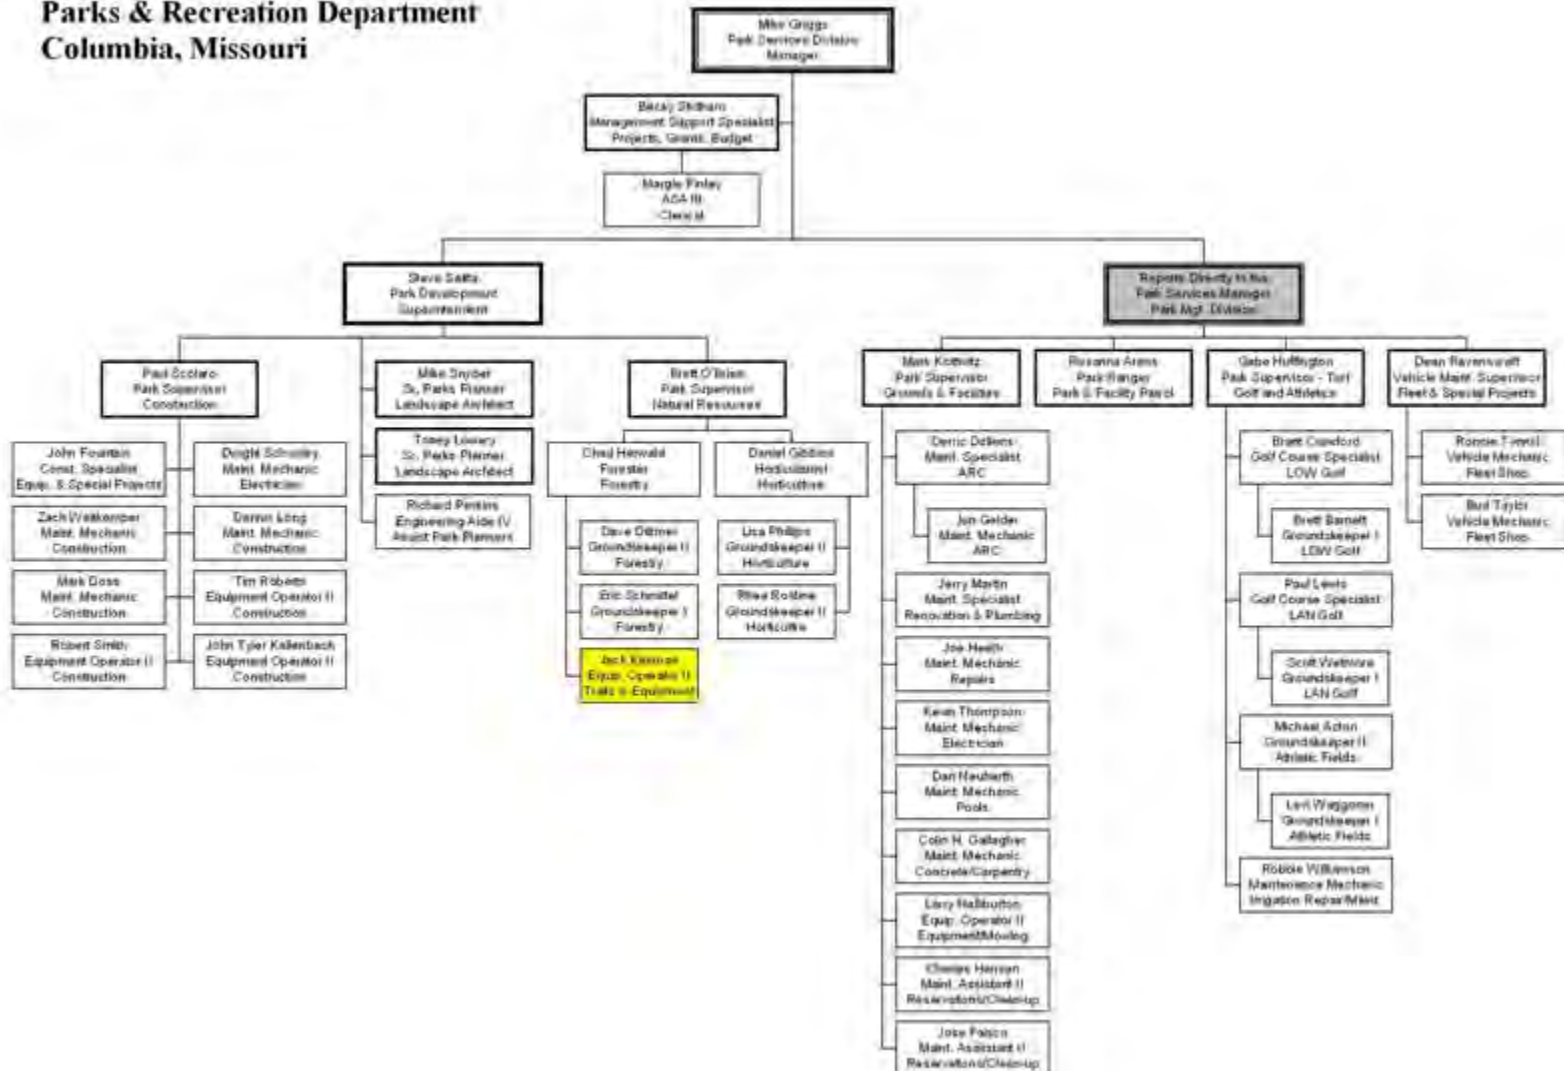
Parks & Recreation Department
Columbia, Missouri

Mike Griggs
Park Services Division
Manager

Becky Shidham
Management Support Specialist
Projects, Grants, Budget

Margie Finley
ASA III
Clerical

Steve Saitta
Park Development
Superintendent

Reports Directly to the
Park Services Manager
Park Mgt. Division

Paul Scolaro
Park Supervisor
Construction

Mike Snyder
Sr. Parks Planner
Landscape Architect

Brett O'Brien
Park Supervisor
Natural Resources

Mark Kolbnitz
Park Supervisor
Grounds & Facilities

Rosanna Arens
Park Ranger
Park & Facility Patrol

Gabe Huffington
Park Supervisor - Turf
Golf and Athletics

Dean Ravenscraft
Vehicle Maint. Supervisor
Fleet & Special Projects

John Fountain
Const. Specialist
Equip. & Special Projects

Dwight Schuster
Maint. Mechanic
Electrician

Zach Weekemper
Maint. Mechanic
Construction

Darren Long
Maint. Mechanic
Construction

Mark Goss
Maint. Mechanic
Construction

Tim Roberts
Equipment Operator II
Construction

Robert Smith
Equipment Operator II
Construction

John Tyler Kallenbach
Equipment Operator II
Construction

Torey Lowary
Sr. Parks Planner
Landscape Architect

Richard Perkins
Engineering Aide IV
Assist Park Planners

Chad Herwald
Forester
Forestry

Daniel Gibbins
Horticulturist
Horticulture

Dave Dittmer
Groundskeeper II
Forestry

Lisa Phillips
Groundskeeper II
Horticulture

Eric Schmitter
Groundskeeper I
Forestry

Rhea Roldine
Groundskeeper II
Horticulture

Jack Kinman
Equip. Operator II
Trails & Equipment

Derric Dellens
Maint. Specialist
ARC

Jon Gelder
Maint. Mechanic
ARC

Jerry Martin
Maint. Specialist
Renovation & Plumbing

Joe Heath
Maint. Mechanic
Repairs

Kevin Thompson
Maint. Mechanic
Electrician

Dan Neuharth
Maint. Mechanic
Pools

Colin N. Gallagher
Maint. Mechanic
Concrete/Carpentry

Larry Halliburton
Equip. Operator II
Equipment/Mowing

Charles Hanson
Maint. Assistant II
Reservations/Clean-up

Jose Palacio
Maint. Assistant II
Reservations/Clean-up

Brent Crawford
Golf Course Specialist
LOW Golf

Brett Barnett
Groundskeeper I
LOW Golf

Paul Lewis
Golf Course Specialist
LAN Golf

Scott Wetmore
Groundskeeper I
LAN Golf

Michael Acton
Groundskeeper II
Athletic Fields

Levi Waggoner
Groundskeeper I
Athletic Fields

Robbie Williamson
Maintenance Mechanic
Irrigation Repair/Maint.

Ronnie Terrell
Vehicle Mechanic
Fleet Shop

Bud Taylor
Vehicle Mechanic
Fleet Shop